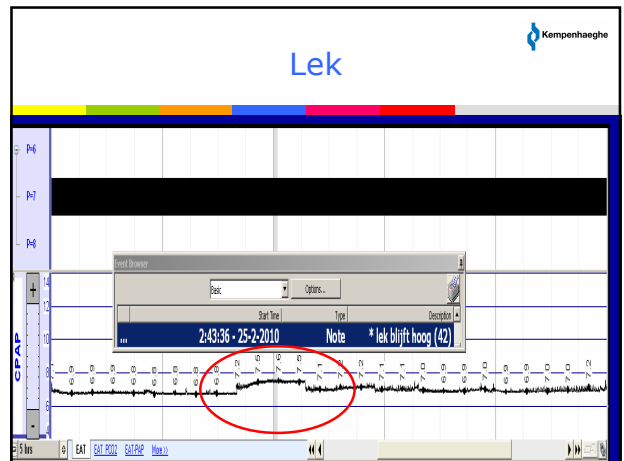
Lek

Kempenhaeghe

P=6

P=7

P=8

CPAP

14

12

10

8

6

4

Event Browser

Basic

Options...

Start Time

Type

Description

2:43:36 - 25-2-2010

Note

* lek blijft hoog (42)

5 hrs

EAT

EAT_PD02

EAT-PAP

More >>